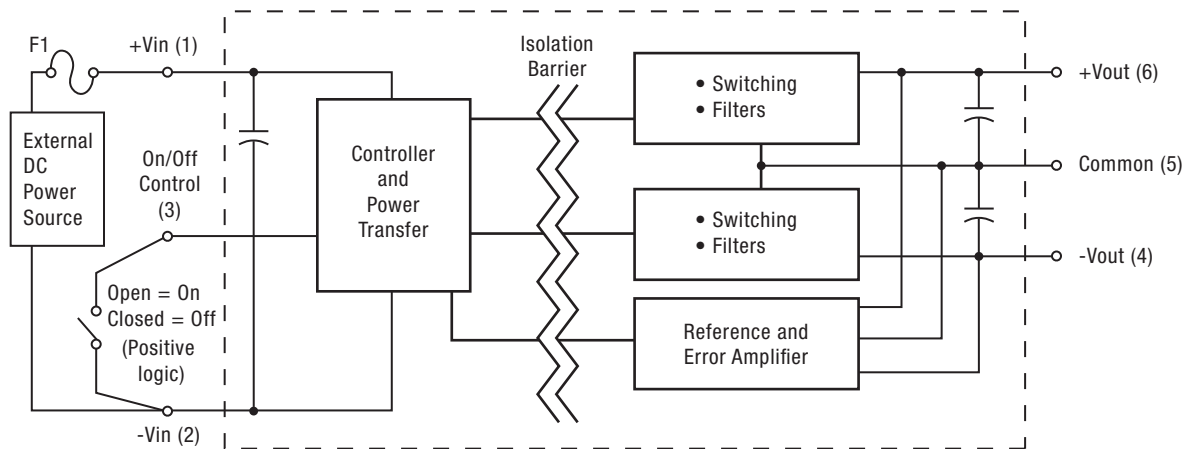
F1

+Vin (1)

External DC Power Source

On/Off Control (3)

Open = On
Closed = Off
(Positive logic)

-Vin (2)

Controller and Power Transfer

Isolation Barrier

• Switching
• Filters

• Switching
• Filters

Reference and Error Amplifier

+Vout (6)

Common (5)

-Vout (4)